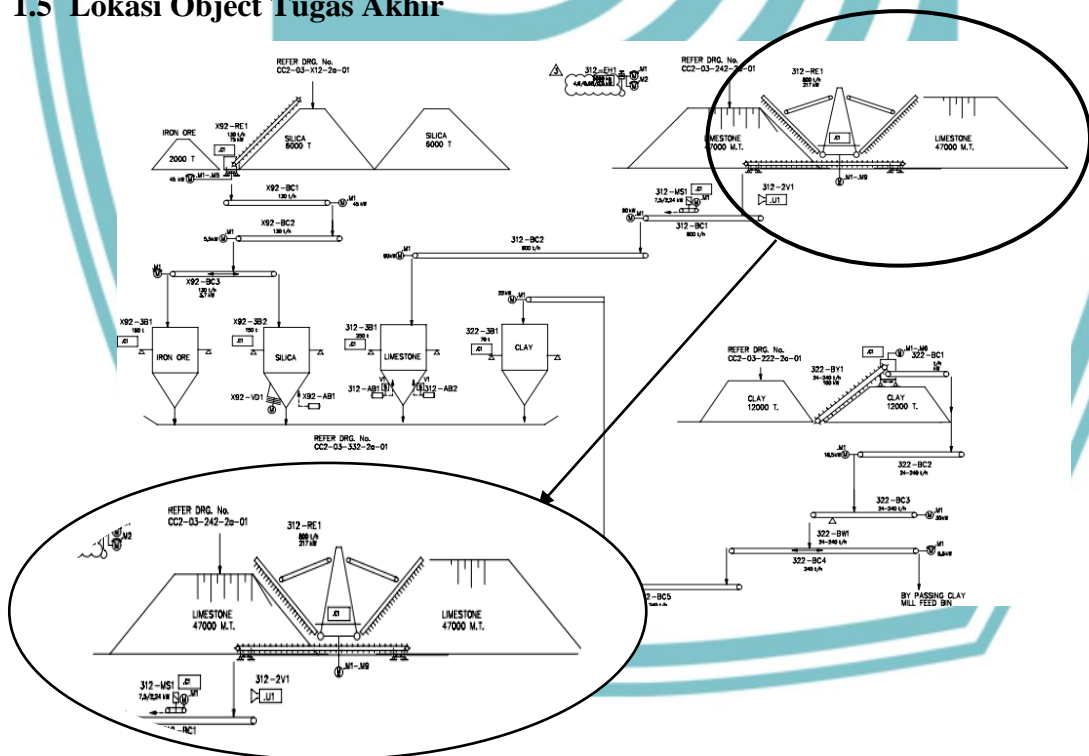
1.5 Lokasi Object Tugas Akhir

REFER DRG. No.
CC2-03-X12-2a-01

IRON ORE
2000 T

X92-RE1
130 t/h
75 kW

SILICA
6000 T

SILICA
6000 T

45 kW M1-M5

X92-BC1
130 t/h

M1
45 kW

X92-BC2
130 t/h

5,5kW M1

M1

X92-BC3
130 t/h
4,7 kW

X92-3B1
150 t

.U1

IRON ORE

X92-3B2
150 t

.U1

SILICA

X92-VD1

X92-AB1

REFER DRG. No.
CC2-03-332-2a-01

3

312-EH1

M1
M2

REFER DRG. No.
CC2-03-242-2a-01

312-RE1
800 t/h
217 kW

LIMESTONE
47000 M.T.

.U1

LIMESTONE
47000 M.T.

M1-M9

312-2V1

.U1

312-MS1
7,5/2,24 kW

.U1
M1

90 kW M1

312-BC1
800 t/h

312-BC2
800 t/h

90kW M1

22kW M1

312-3B1
250 t

.U1

LIMESTONE

312-AB1

V1

312-AB2

322-3B1
75 t

.U1

CLAY

REFER DRG. No.
CC2-03-222-2a-01

.U1

M1-M6

322-BC1

322-BY1
24-240 t/h
100 kW

CLAY
12000 T.

CLAY
12000 T.

M1
18,5kW

322-BC2
24-240 t/h

322-BC3
24-240 t/h

M1
30kW

322-BW1
24-240 t/h

322-BC4
240 t/h

M1
5,5kW

BY PASSING CLAY
MILL FEED BIN

312-BC5

REFER DRG. No.
CC2-03-242-2a-01

M1
M2

312-RE1
800 t/h
217 kW

LIMESTONE
47000 M.T.

.U1

LIMESTONE
47000 M.T.

M1-M9

312-2V1

.U1

312-MS1
7,5/2,24 kW

.U1
M1

312-BC1